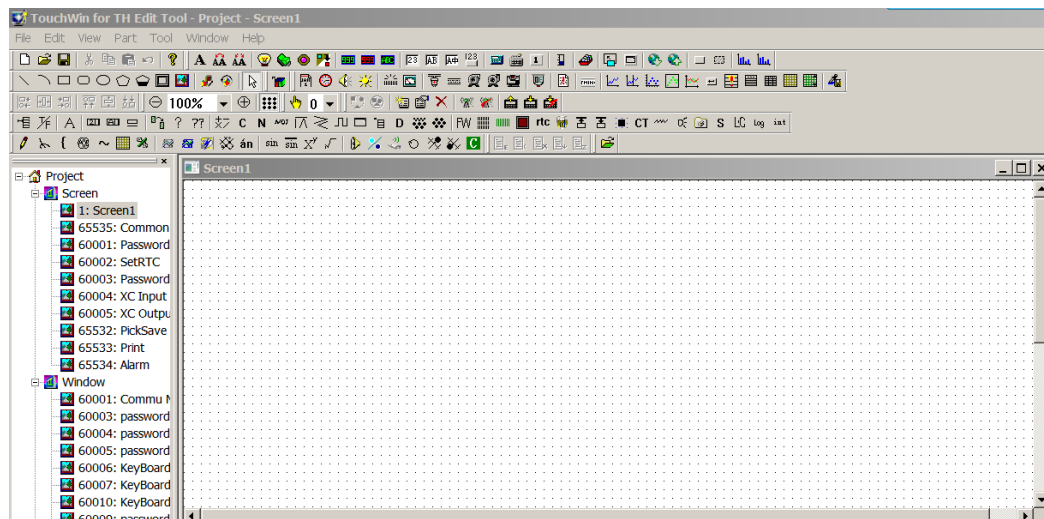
TouchWin for TH Edit Tool - Project - Screen1

File Edit View Part Tool Window Help

100%

0

C N D FW rtc CT S LC log int

sin

Project
Screen
1: Screen1
65535: Common
60001: Password
60002: SetRTC
60003: Password
60004: XC Input
60005: XC Outpu
65532: PickSave
65533: Print
65534: Alarm
Window
60001: Commu N
60003: password
60004: password
60005: password
60006: KeyBoard
60007: KeyBoard
60010: KeyBoard
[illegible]

Screen1